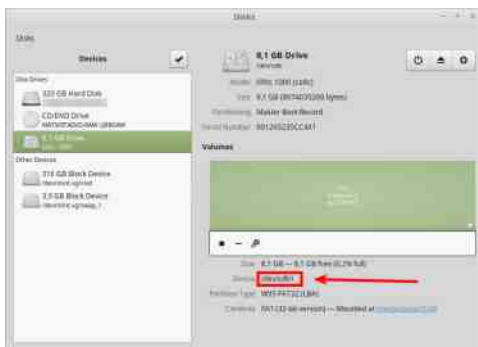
Disks

Disks

Devices

Disk Drives

320 GB Hard Disk

CD/DVD Drive

8,1 GB Drive

Other Devices

316 GB Block Device

Unknown

3,9 GB Block Device

8,1 GB Drive

Model

Size 8,1 GB (8074035200 bytes)

Partitioning Master Boot Record

Serial Number

Volumes

Size 8,1 GB — 8,1 GB free (0,2% full)

Device /dev/sdb1

Partition Type W95 FAT32 (LBA)

Contents FAT (32-bit version) — Mounted at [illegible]